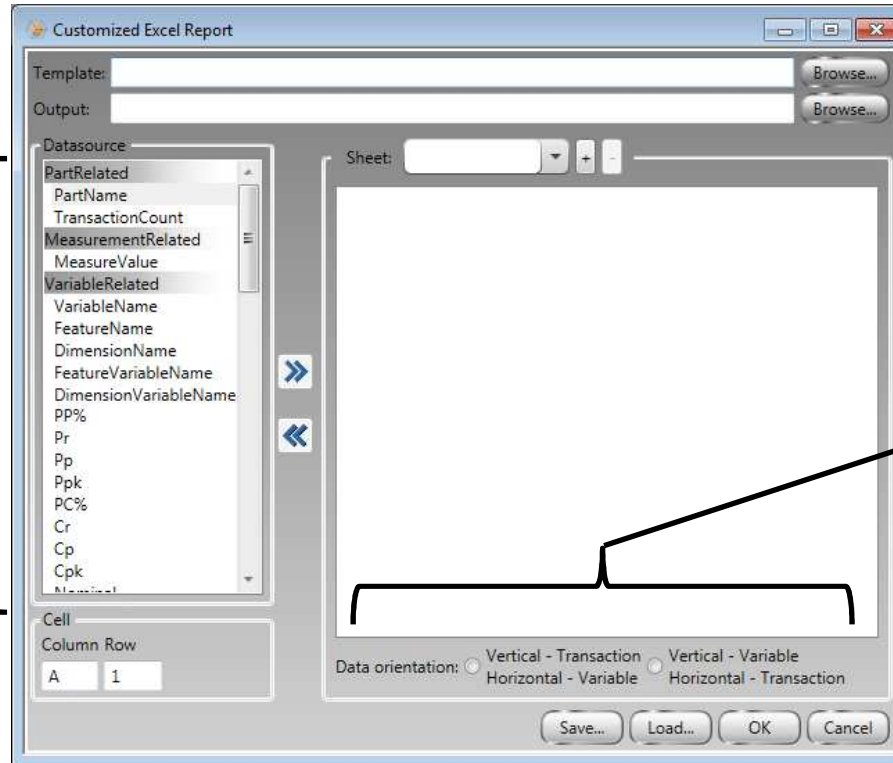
Customized Excel Report

Template: Browse...

Output: Browse...

Datasource

PartRelated
PartName
TransactionCount
MeasurementRelated
MeasureValue
VariableRelated
VariableName
FeatureName
DimensionName
FeatureVariableName
DimensionVariableName
PP%
Pr
Pp
Ppk
PC%
Cr
Cp
Cpk
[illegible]

Sheet: + -

Cell
Column Row
A 1

Data orientation: Vertical - Transaction Horizontal - Variable Vertical - Variable Horizontal - Transaction

Save... Load... OK Cancel